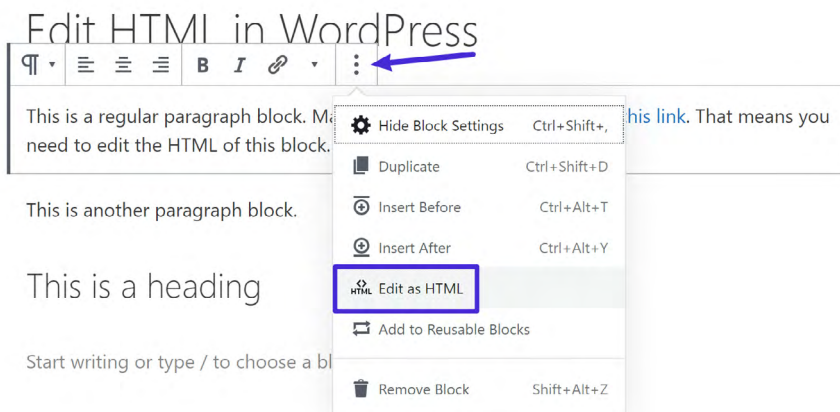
Edit HTML in WordPress

¶ B I

This is a regular paragraph block. Ma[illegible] this link. That means you need to edit the HTML of this block.

This is another paragraph block.

This is a heading

Start writing or type / to choose a bl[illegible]

Hide Block Settings Ctrl+Shift+,
Duplicate Ctrl+Shift+D
Insert Before Ctrl+Alt+T
Insert After Ctrl+Alt+Y
HTML Edit as HTML
Add to Reusable Blocks
Remove Block Shift+Alt+Z